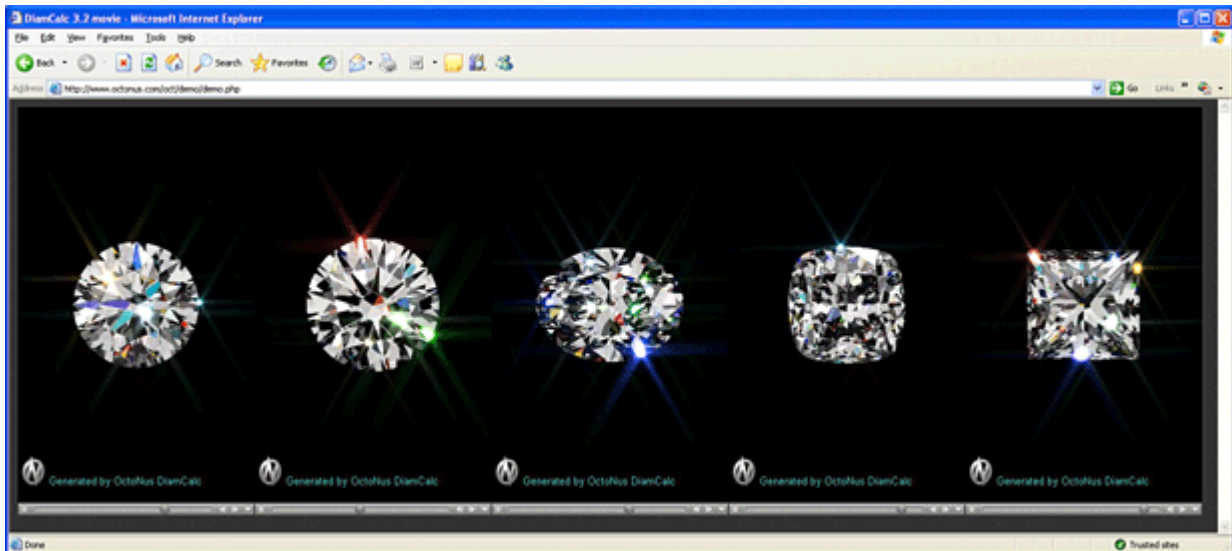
DiamCalc 3.2 movie - Microsoft Internet Explorer

File Edit View Favorites Tools Help

Back Search Favorites

Address http://www.octonus.com/oct/demo/demo.php Go Links

Generated by OctoNus DiamCalc

Generated by OctoNus DiamCalc

Generated by OctoNus DiamCalc

Generated by OctoNus DiamCalc

Generated by OctoNus DiamCalc

Done

Trusted sites